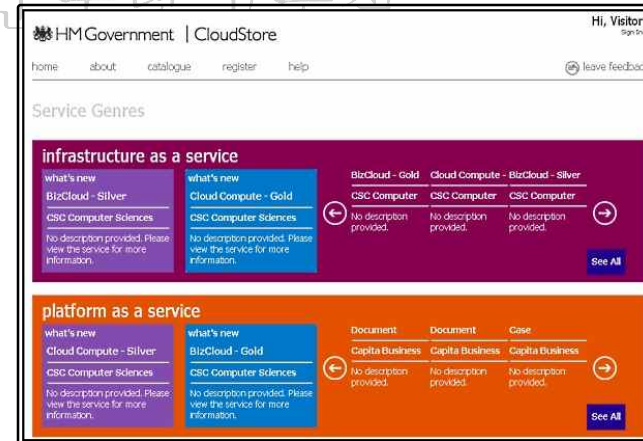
HM Government | CloudStore

Hi, Visitor
Sign In

home about catalogue register help

leave feedback

Service Genres

infrastructure as a service

what's new
BizCloud - Silver
CSC Computer Sciences
No description provided. Please view the service for more information.

what's new
Cloud Compute - Gold
CSC Computer Sciences
No description provided. Please view the service for more information.

BizCloud - Gold
CSC Computer
No description provided.

Cloud Compute - BizCloud - Silver
CSC Computer
No description provided.

CSC Computer
No description provided.

See All

platform as a service

what's new
Cloud Compute - Silver
CSC Computer Sciences
No description provided. Please view the service for more information.

what's new
BizCloud - Gold
CSC Computer Sciences
No description provided. Please view the service for more information.

Document
Capita Business
No description provided.

Document
Capita Business
No description provided.

Case
Capita Business
No description provided.

See All